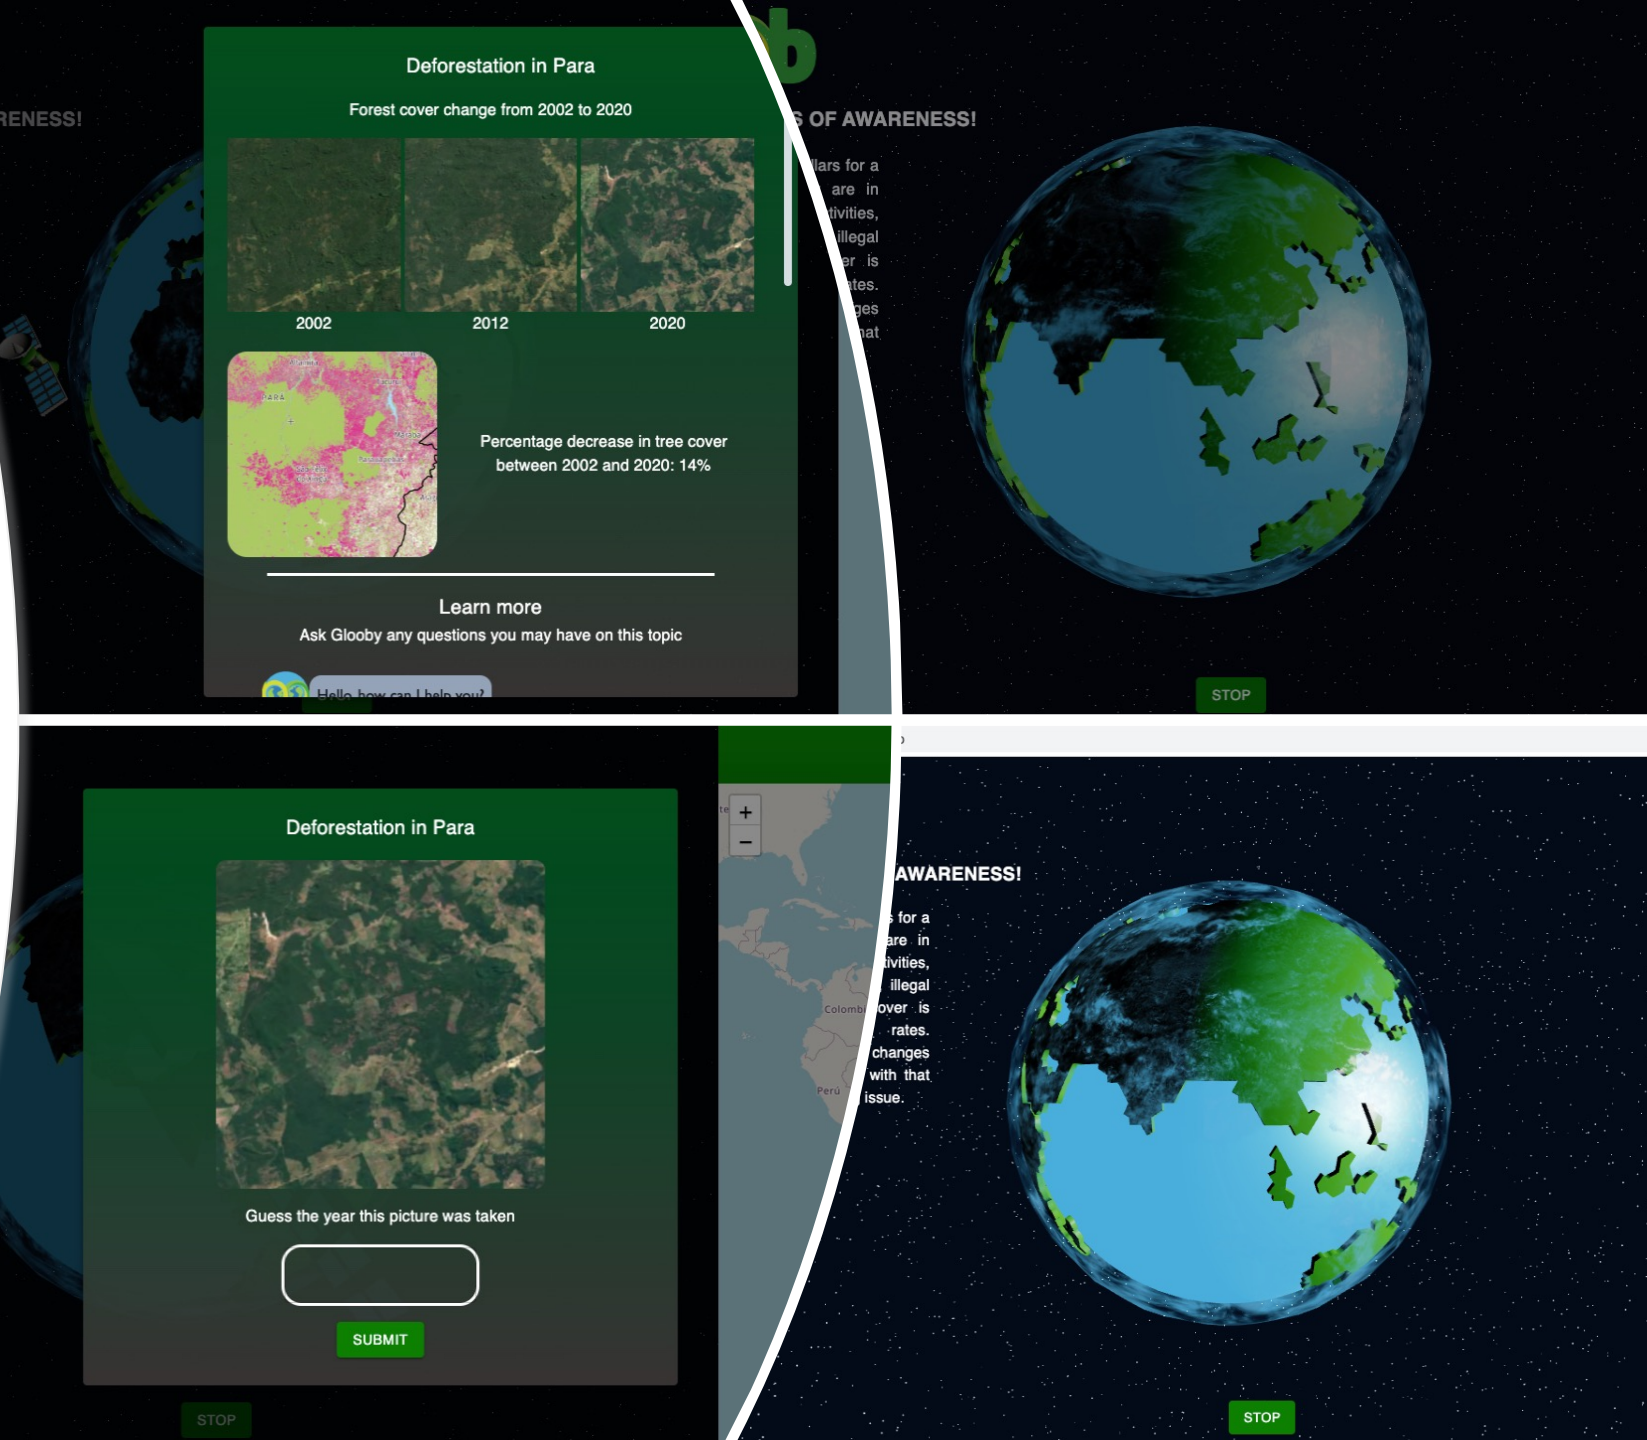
RENESS!

Deforestation in Para

Forest cover change from 2002 to 2020

2002

2012

2020

PARA

Percentage decrease in tree cover between 2002 and 2020: 14%

Learn more

Ask Glooby any questions you may have on this topic

Hello how can I help you?

S OF AWARENESS!

llars for a are in tivities, illegal er is ates. ges hat

STOP

Deforestation in Para

Guess the year this picture was taken

SUBMIT

STOP

+

−

Colombi

Perú

AWARENESS!

s for a are in tivities, illegal over is rates. changes with that issue.

STOP